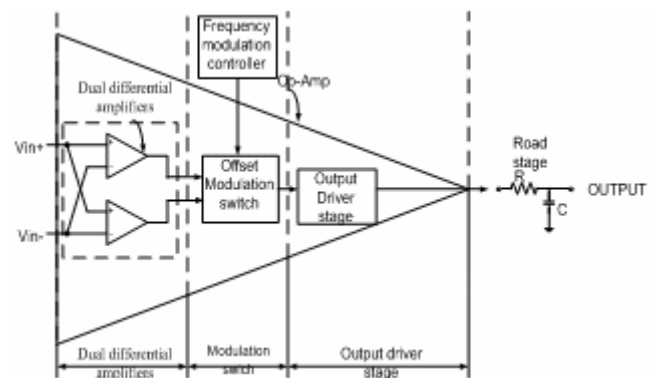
Frequency modulation controller

Op-Amp

Dual differential amplifiers

Vin+

Vin-

Offset Modulation switch

Output Driver stage

Road stage

R

C

OUTPUT

Dual differential amplifiers

Modulation switch

Output driver stage